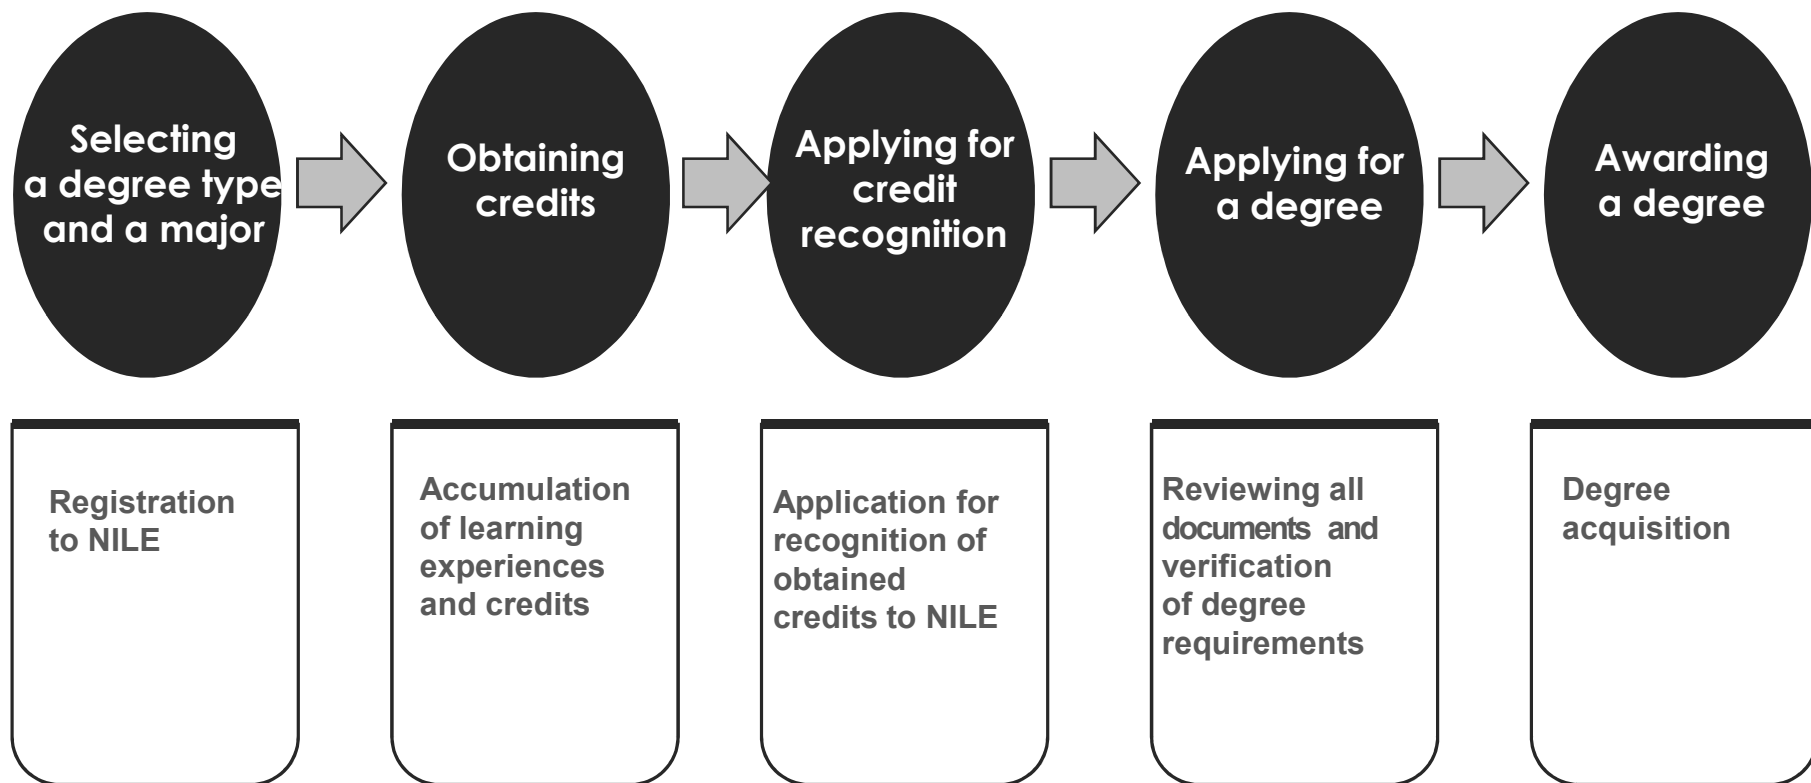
Selecting a degree type and a major

Obtaining credits

Applying for credit recognition

Applying for a degree

Awarding a degree

Registration to NILE

Accumulation of learning experiences and credits

Application for recognition of obtained credits to NILE

Reviewing all documents and verification of degree requirements

Degree acquisition